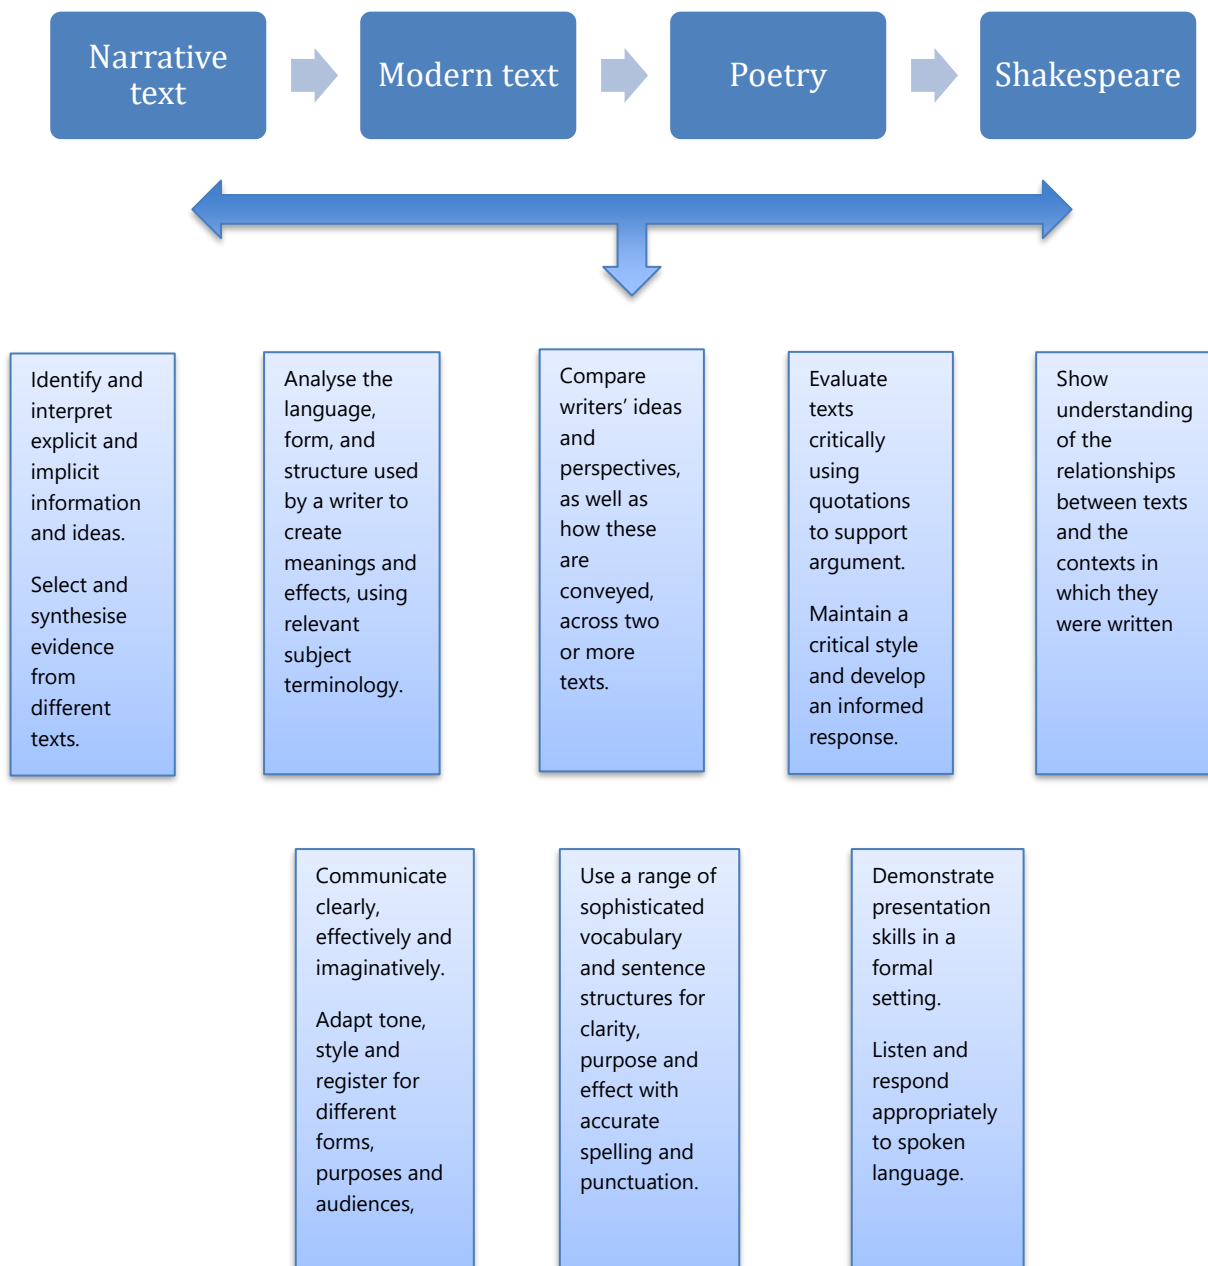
Narrative text

Modern text

Poetry

Shakespeare

Identify and interpret explicit and implicit information and ideas.

Select and synthesise evidence from different texts.

Analyse the language, form, and structure used by a writer to create meanings and effects, using relevant subject terminology.

Compare writers' ideas and perspectives, as well as how these are conveyed, across two or more texts.

Evaluate texts critically using quotations to support argument.

Maintain a critical style and develop an informed response.

Show understanding of the relationships between texts and the contexts in which they were written

Communicate clearly, effectively and imaginatively.

Adapt tone, style and register for different forms, purposes and audiences,

Use a range of sophisticated vocabulary and sentence structures for clarity, purpose and effect with accurate spelling and punctuation.

Demonstrate presentation skills in a formal setting.

Listen and respond appropriately to spoken language.